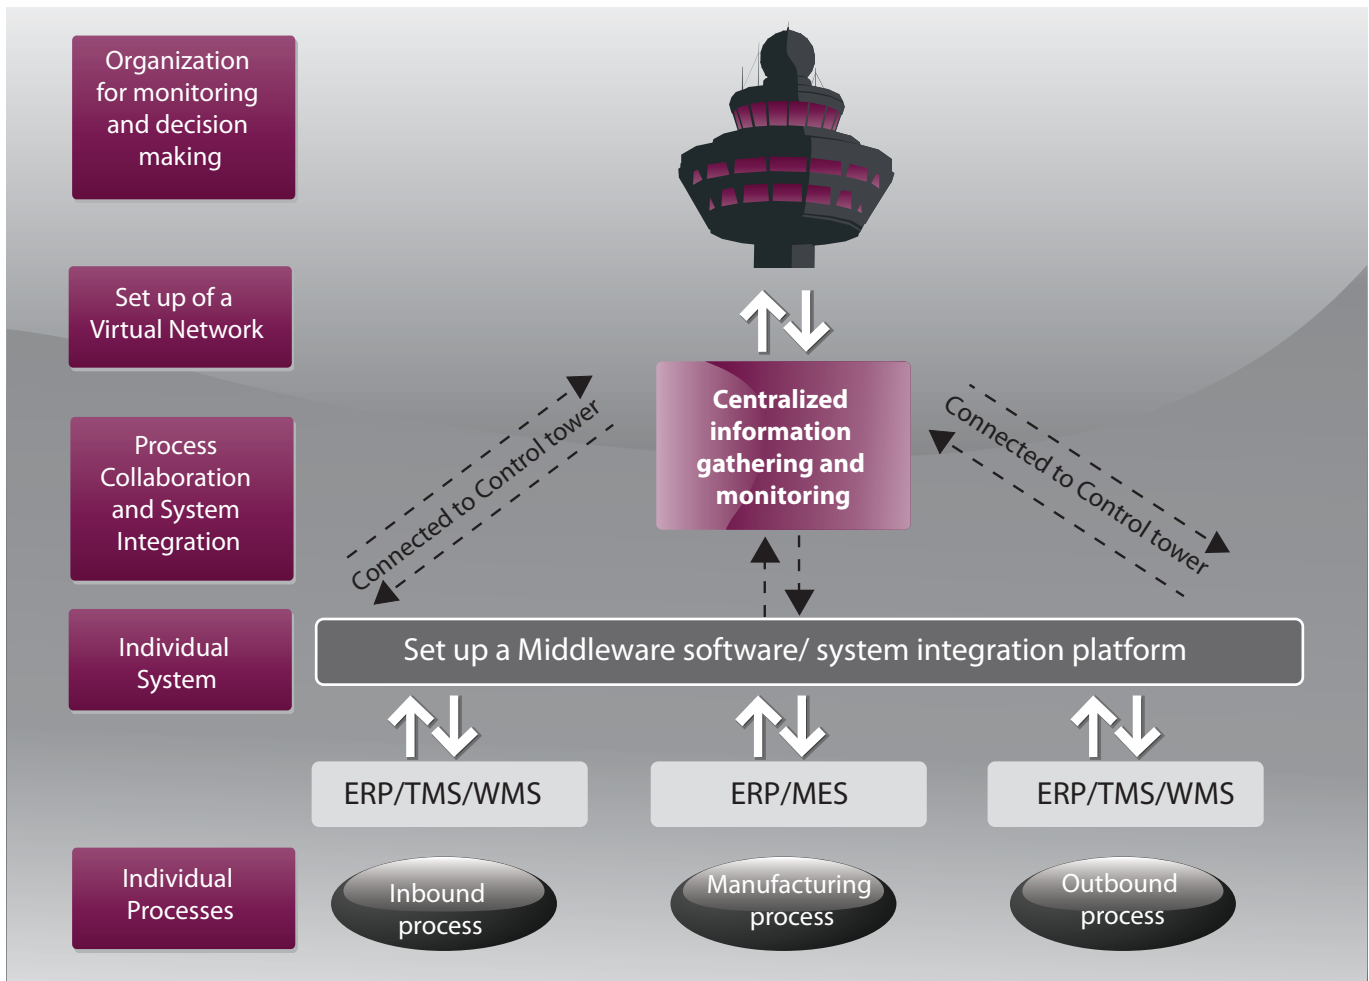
Organization for monitoring and decision making

Set up of a Virtual Network

Process Collaboration and System Integration

Individual System

Individual Processes

Centralized information gathering and monitoring

Connected to Control tower

Connected to Control tower

Set up a Middleware software/ system integration platform

ERP/TMS/WMS

ERP/MES

ERP/TMS/WMS

Inbound process

Manufacturing process

Outbound process